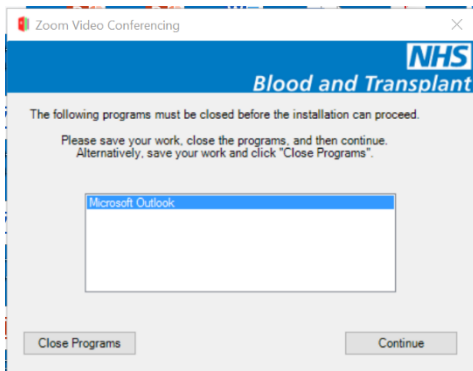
Zoom Video Conferencing

NHS
Blood and Transplant

The following programs must be closed before the installation can proceed.

Please save your work, close the programs, and then continue. Alternatively, save your work and click "Close Programs".

Microsoft Outlook

Close Programs

Continue